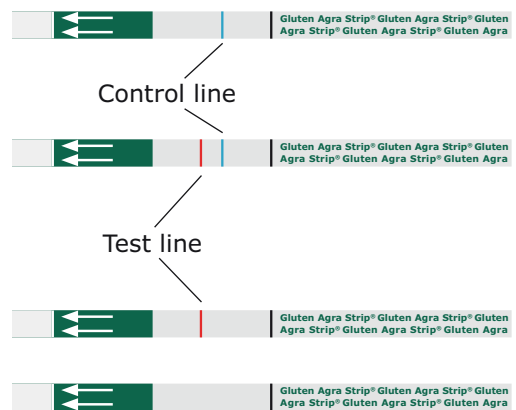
Gluten Agra Strip® Gluten Agra Strip® Gluten Agra Strip® Gluten Agra Strip® Gluten Agra

Control line

Gluten Agra Strip® Gluten Agra Strip® Gluten Agra Strip® Gluten Agra Strip® Gluten Agra

Test line

Gluten Agra Strip® Gluten Agra Strip® Gluten Agra Strip® Gluten Agra Strip® Gluten Agra

Gluten Agra Strip® Gluten Agra Strip® Gluten Agra Strip® Gluten Agra Strip® Gluten Agra